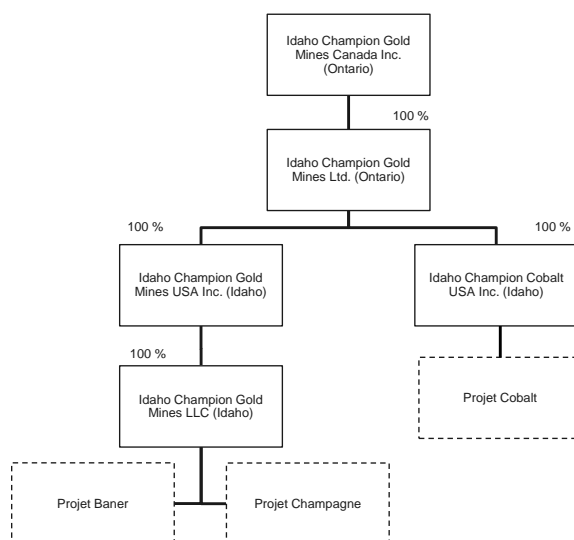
Idaho Champion Gold Mines Canada Inc. (Ontario)

100 %

Idaho Champion Gold Mines Ltd. (Ontario)

100 %

100 %

Idaho Champion Gold Mines USA Inc. (Idaho)

Idaho Champion Cobalt USA Inc. (Idaho)

100 %

Idaho Champion Gold Mines LLC (Idaho)

Projet Cobalt

Projet Baner

Projet Champagne